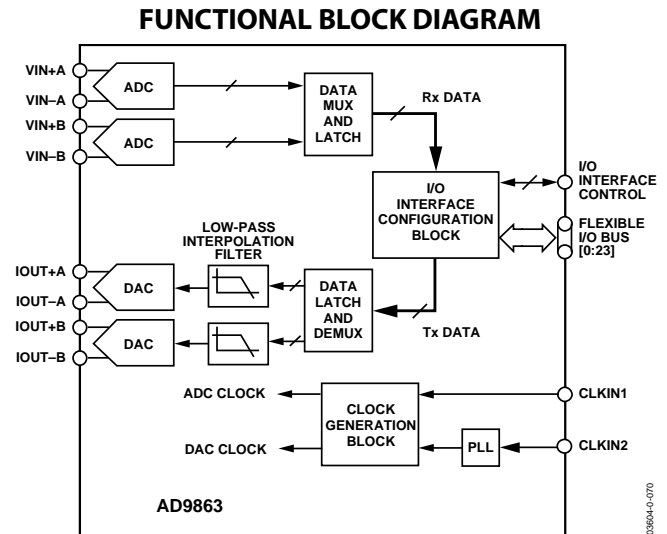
FUNCTIONAL BLOCK DIAGRAM

VIN+A
VIN–A
VIN+B
VIN–B
ADC
ADC
DATA MUX AND LATCH
Rx DATA
I/O INTERFACE CONFIGURATION BLOCK
I/O INTERFACE CONTROL
FLEXIBLE I/O BUS [0:23]
LOW-PASS INTERPOLATION FILTER
IOUT+A
IOUT–A
IOUT+B
IOUT–B
DAC
DAC
DATA LATCH AND DEMUX
Tx DATA
ADC CLOCK
CLOCK GENERATION BLOCK
CLKIN1
DAC CLOCK
PLL
CLKIN2
AD9863
03604-0-070